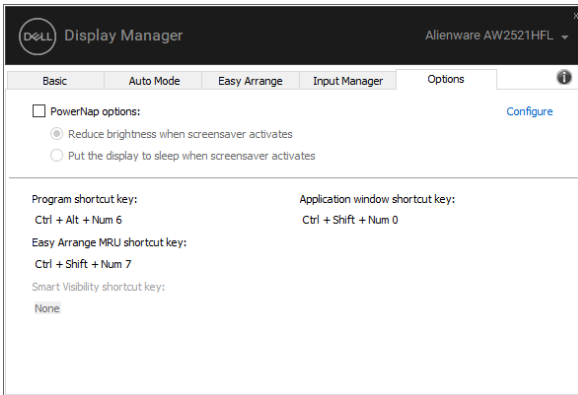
DELL Display Manager

Alienware AW2521HFL

Basic | Auto Mode | Easy Arrange | Input Manager | Options

PowerNap options:

Configure

Reduce brightness when screensaver activates

Put the display to sleep when screensaver activates

Program shortcut key:

Ctrl + Alt + Num 6

Application window shortcut key:

Ctrl + Shift + Num 0

Easy Arrange MRU shortcut key:

Ctrl + Shift + Num 7

Smart Visibility shortcut key:

None